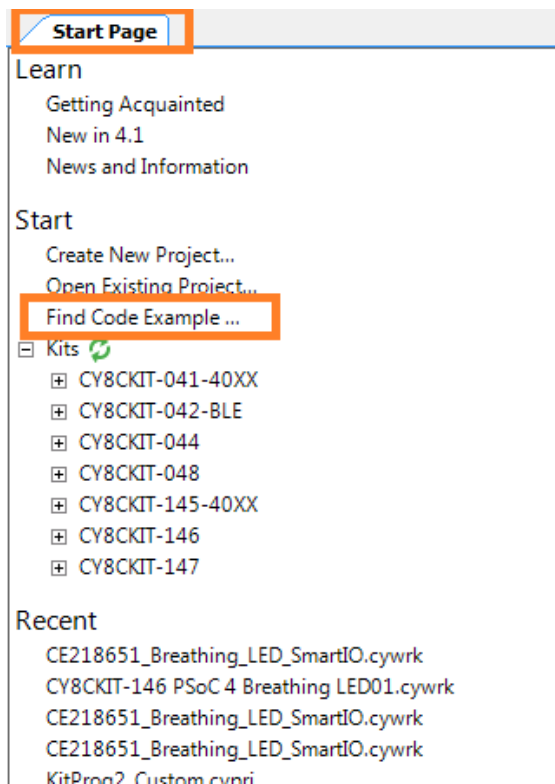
Start Page

Learn

Getting Acquainted

New in 4.1

News and Information

Start

Create New Project...

Open Existing Project...

Find Code Example ...

Kits

CY8CKIT-041-40XX

CY8CKIT-042-BLE

CY8CKIT-044

CY8CKIT-048

CY8CKIT-145-40XX

CY8CKIT-146

CY8CKIT-147

Recent

CE218651_Breathing_LED_SmartIO.cywrk

CY8CKIT-146 PSoC 4 Breathing LED01.cywrk

CE218651_Breathing_LED_SmartIO.cywrk

CE218651_Breathing_LED_SmartIO.cywrk

KitProg2_Custom.cyprj